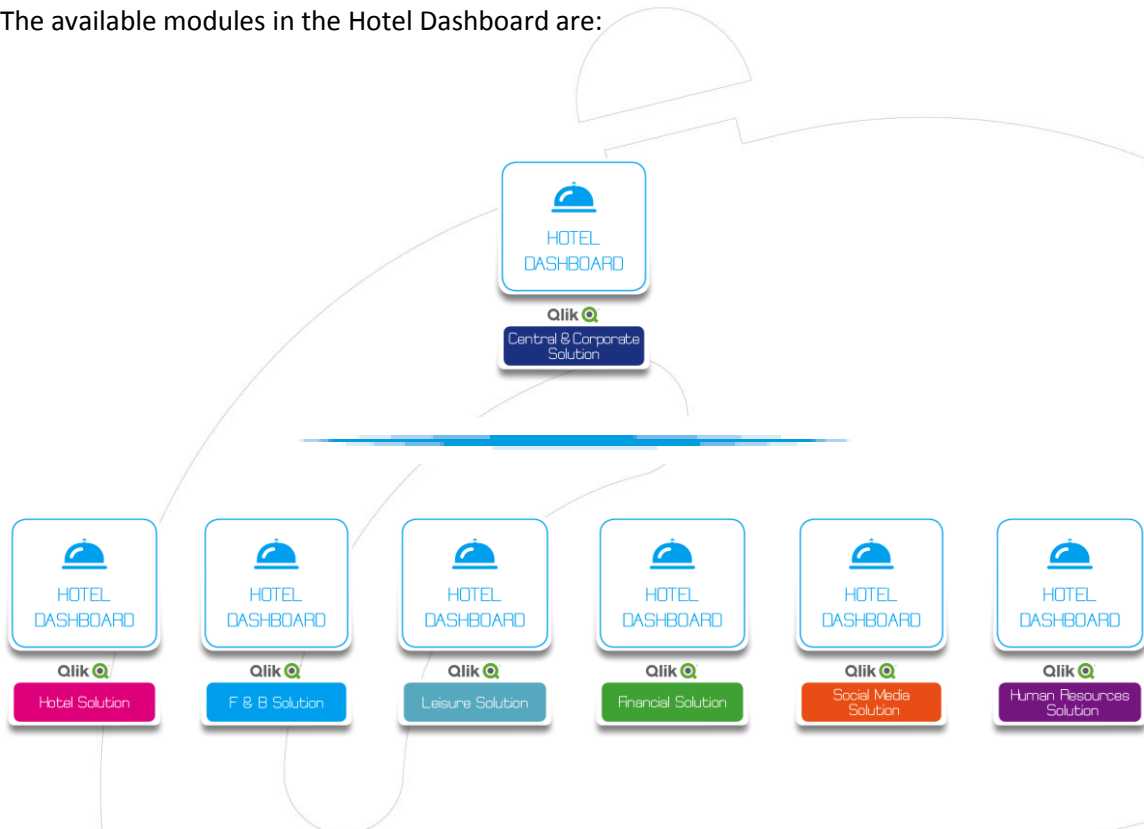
The available modules in the Hotel Dashboard are:

HOTEL DASHBOARD
Qlik
Central & Corporate Solution

HOTEL DASHBOARD
Qlik
Hotel Solution

HOTEL DASHBOARD
Qlik
F & B Solution

HOTEL DASHBOARD
Qlik
Leisure Solution

HOTEL DASHBOARD
Qlik
Financial Solution

HOTEL DASHBOARD
Qlik
Social Media Solution

HOTEL DASHBOARD
Qlik
Human Resources Solution